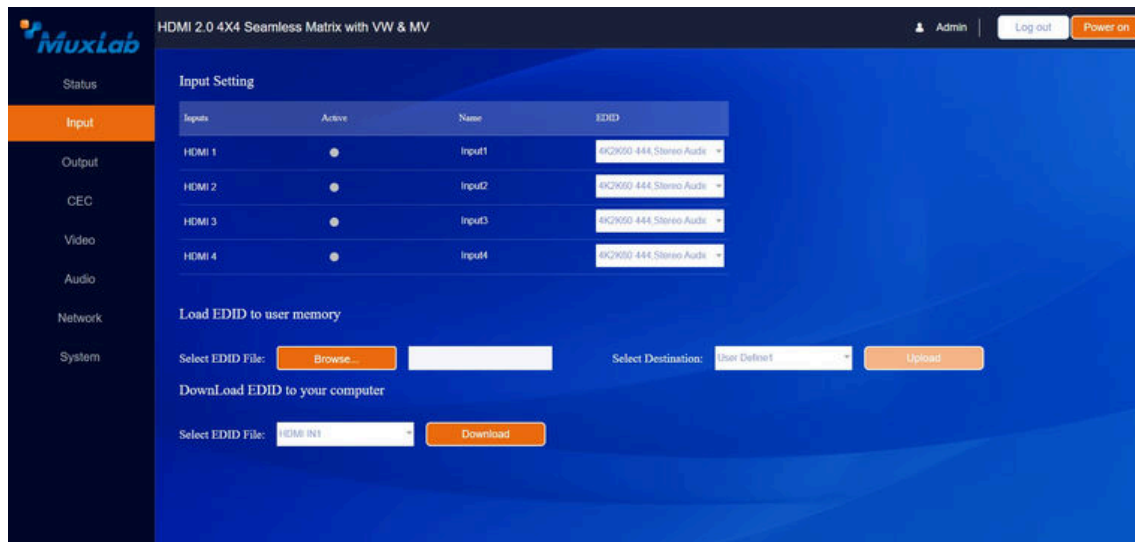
MuxLab

HDMI 2.0 4X4 Seamless Matrix with VW & MV

Admin

Log out

Power on

Status

Input

Output

CEC

Video

Audio

Network

System

Input Setting

| Inputs | Active | Name | EDID |
|---|---|---|---|
| HDMI 1 | ● | Input1 | 4K2@60 444,Stereo Audi |
| HDMI 2 | ● | Input2 | 4K2@60 444,Stereo Audi |
| HDMI 3 | ● | Input3 | 4K2@60 444,Stereo Audi |
| HDMI 4 | ● | Input4 | 4K2@60 444,Stereo Audi |

Load EDID to user memory

Select EDID File: Browse...

Select Destination: User Define1

Upload

DownLoad EDID to your computer

Select EDID File: HDMI IN1

Download